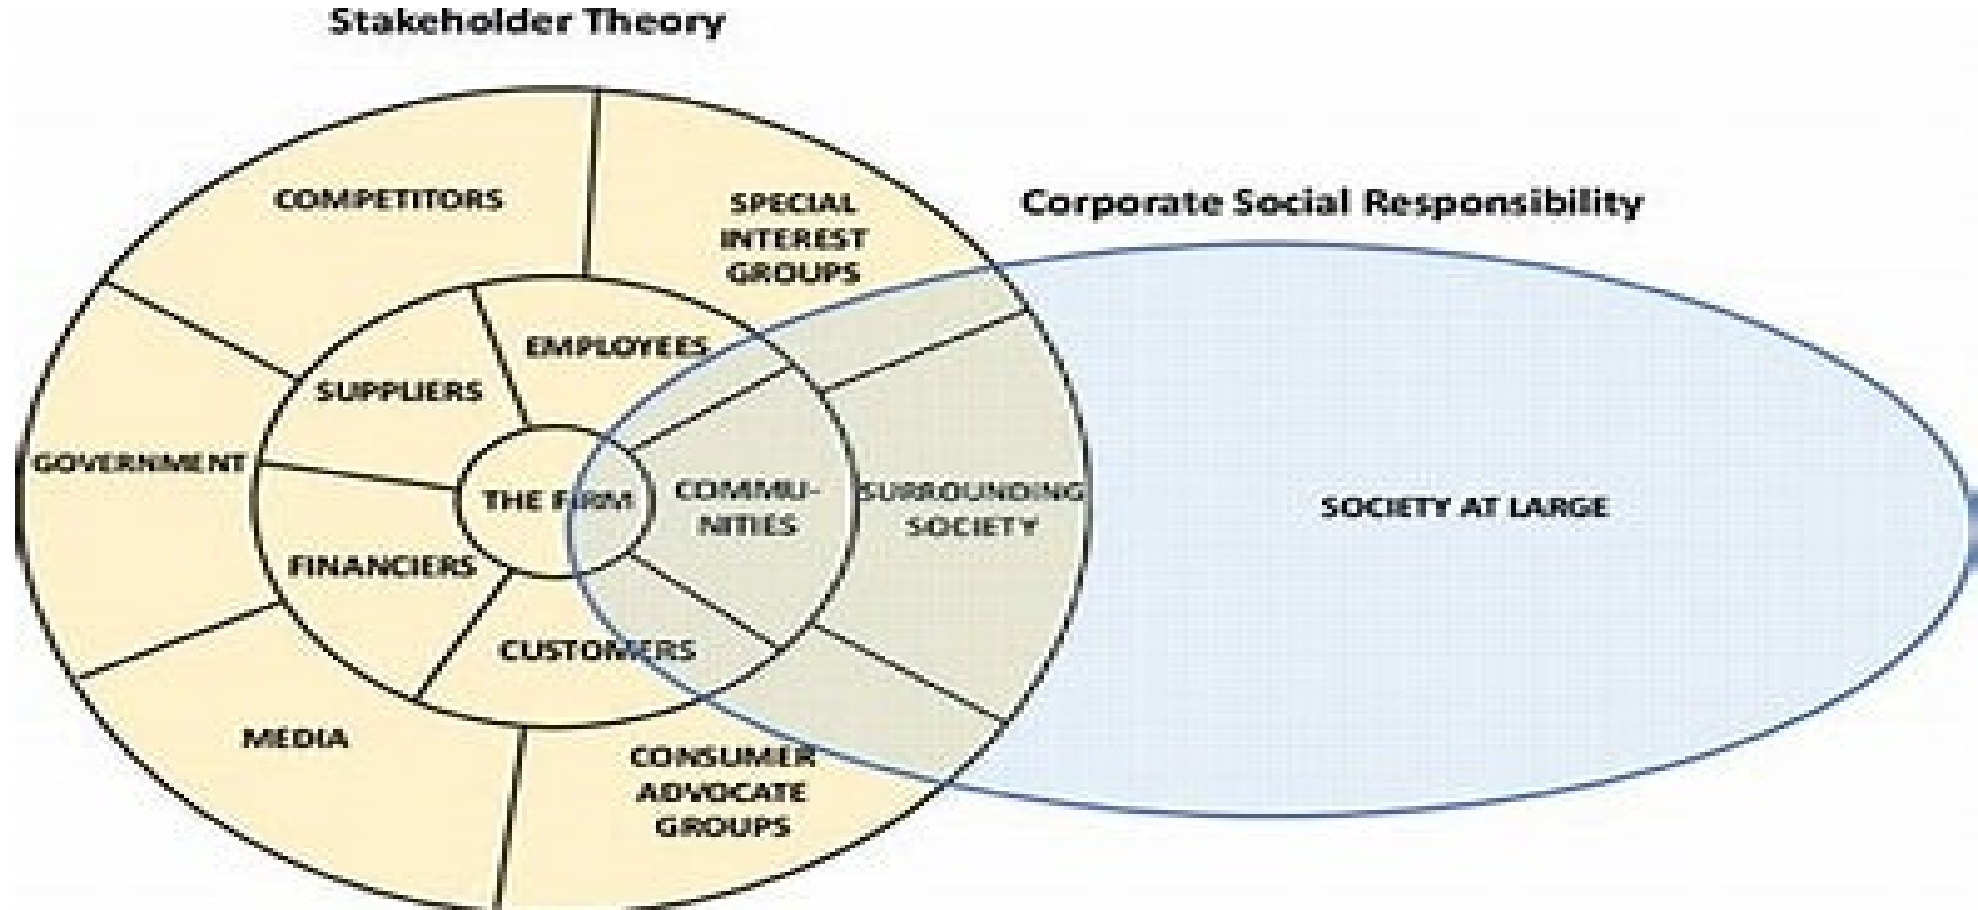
Stakeholder Theory

Corporate Social Responsibility

COMPETITORS

SPECIAL INTEREST GROUPS

EMPLOYEES

SUPPLIERS

GOVERNMENT

THE FIRM

COMMUNITIES

SURROUNDING SOCIETY

SOCIETY AT LARGE

FINANCIERS

CUSTOMERS

MEDIA

CONSUMER ADVOCATE GROUPS